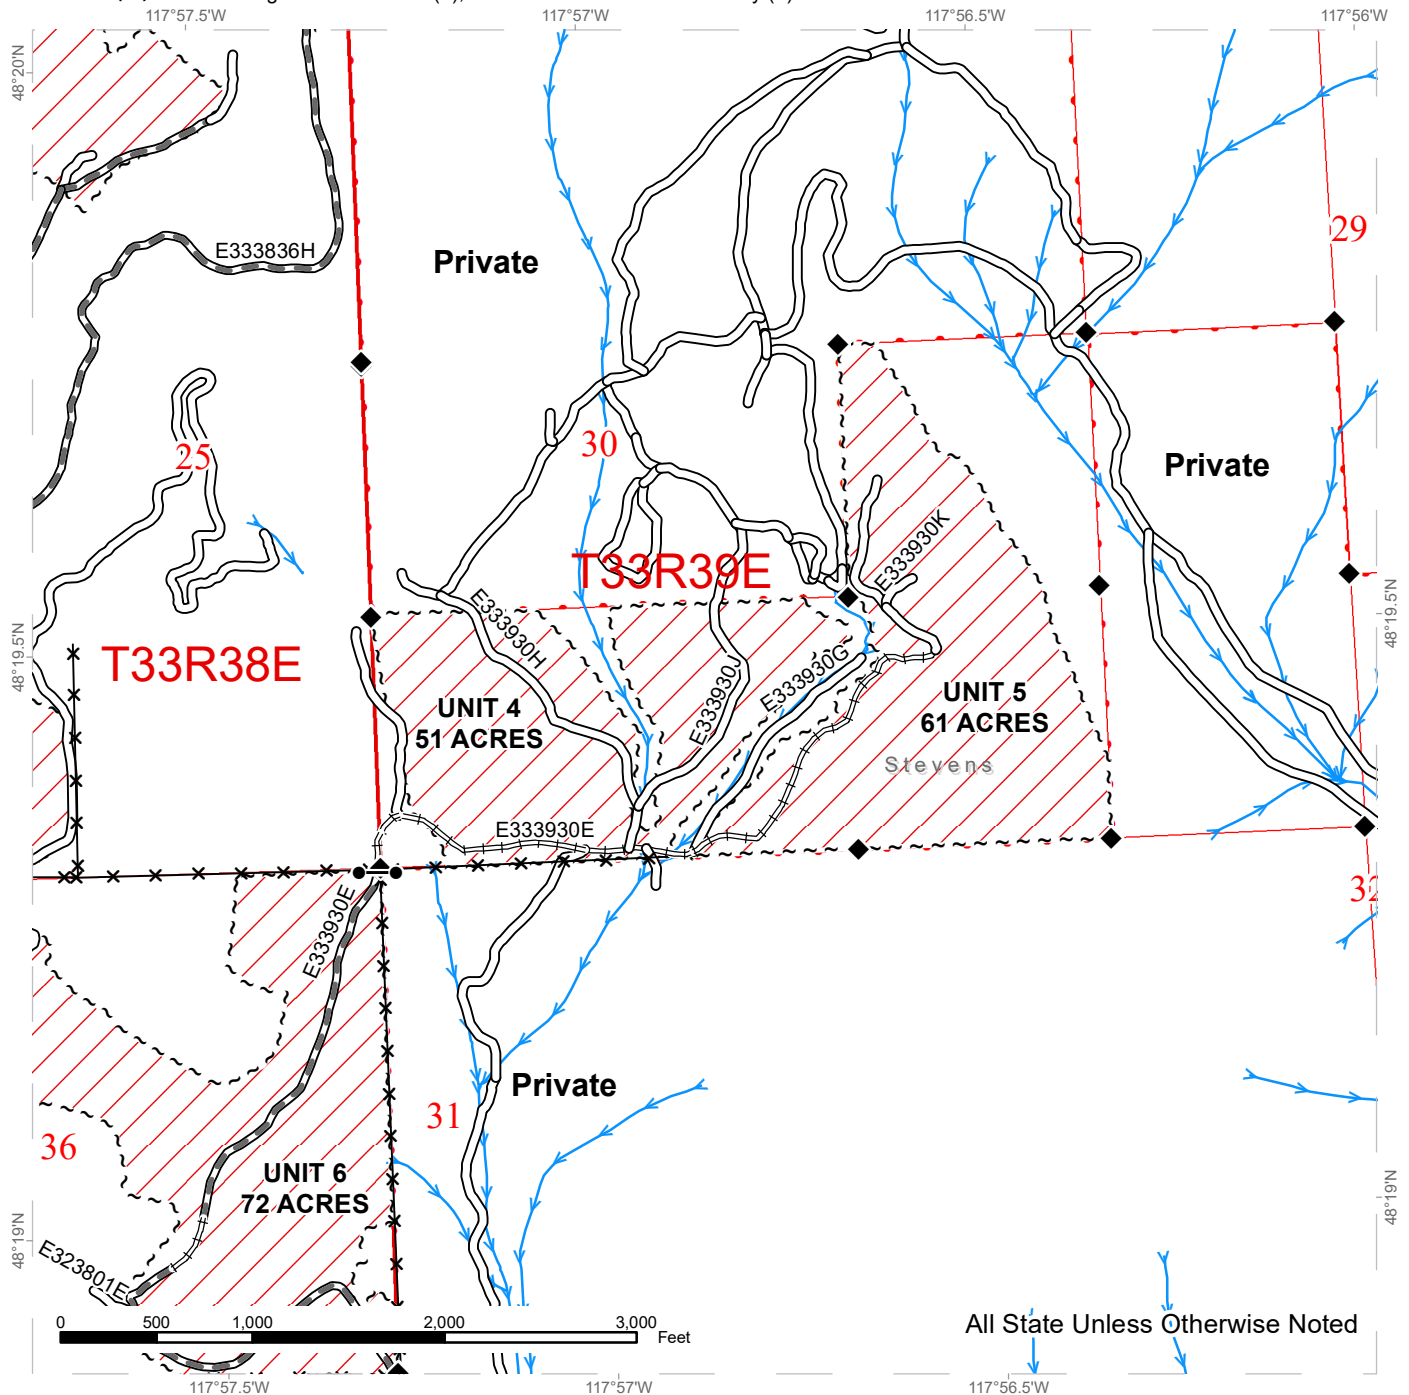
117°57.5'W
117°57'W
117°56.5'W
117°56'W
48°20'N
E333836H
Private
29
25
30
Private
T33R39E
E333930K
48°19.5'N
48°19.5'N
T33R38E
E333930H
E333930J
E333930G
UNIT 4
51 ACRES
UNIT 5
61 ACRES
Stevens
E333930E
32
E333930E
Private
31
36
UNIT 6
72 ACRES
48°19'N
48°19'N
E323801E
0
500
1,000
2,000
3,000
Feet
All State Unless Otherwise Noted
117°57.5'W
117°57'W
117°56.5'W